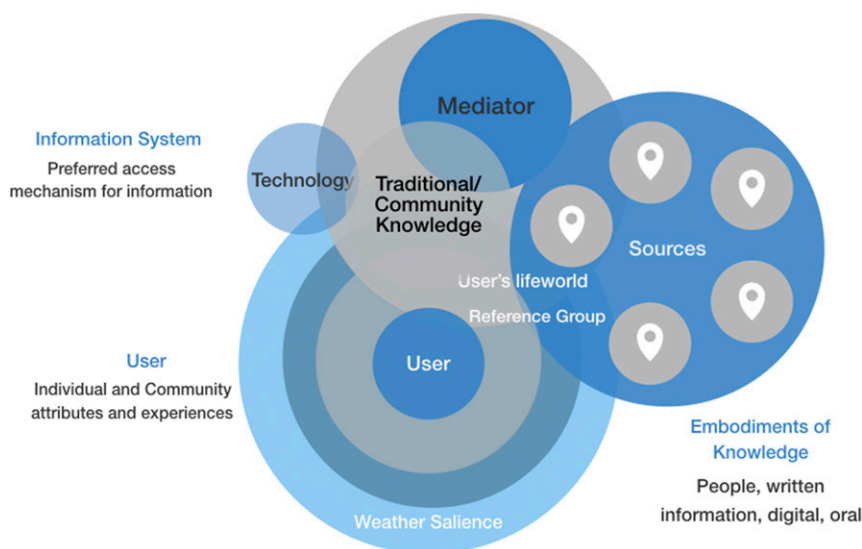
Information System
Preferred access mechanism for information

Technology

Mediator

Traditional/ Community Knowledge

Sources

User's lifeworld

Reference Group

User

User
Individual and Community attributes and experiences

Embodiments of Knowledge
People, written information, digital, oral

Weather Salience